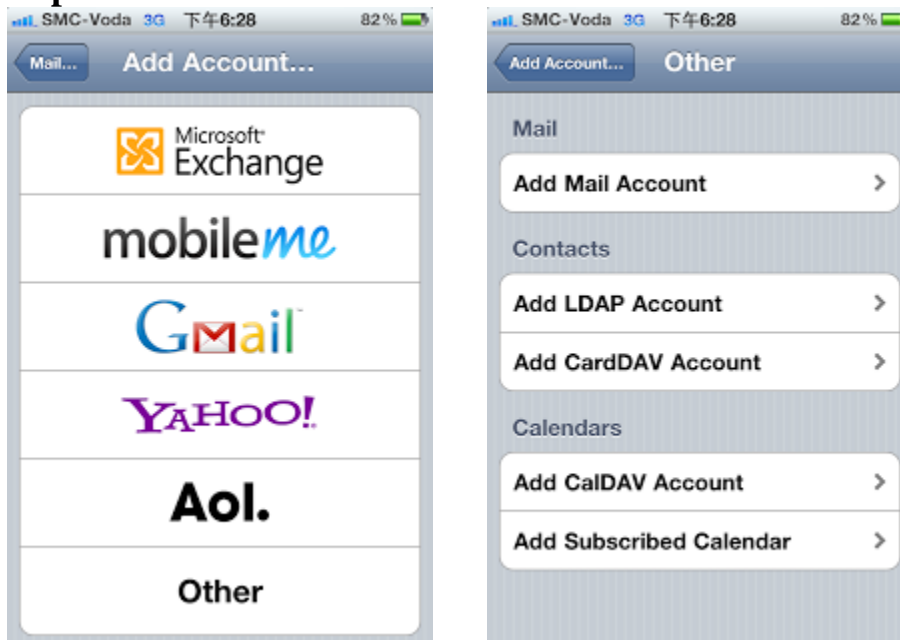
SMC-Voda 3G 下午6:28 82%

Mail... Add Account...

Microsoft Exchange

mobileme

Gmail

YAHOO!

Aol.

Other

SMC-Voda 3G 下午6:28 82%

Add Account... Other

Mail

Add Mail Account

Contacts

Add LDAP Account

Add CardDAV Account

Calendars

Add CalDAV Account

Add Subscribed Calendar